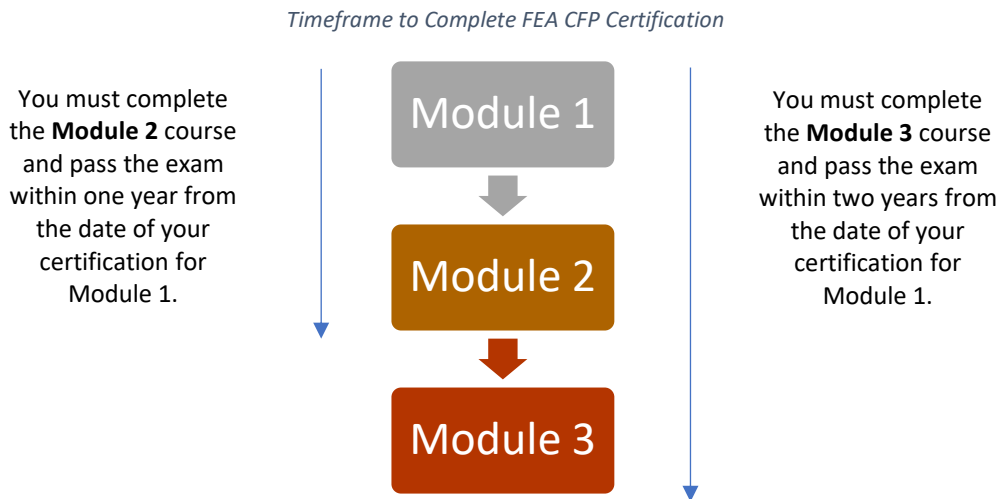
*Timeframe to Complete FEA CFP Certification*

You must complete the **Module 2** course and pass the exam within one year from the date of your certification for Module 1.

Module 1

Module 2

Module 3

You must complete the **Module 3** course and pass the exam within two years from the date of your certification for Module 1.